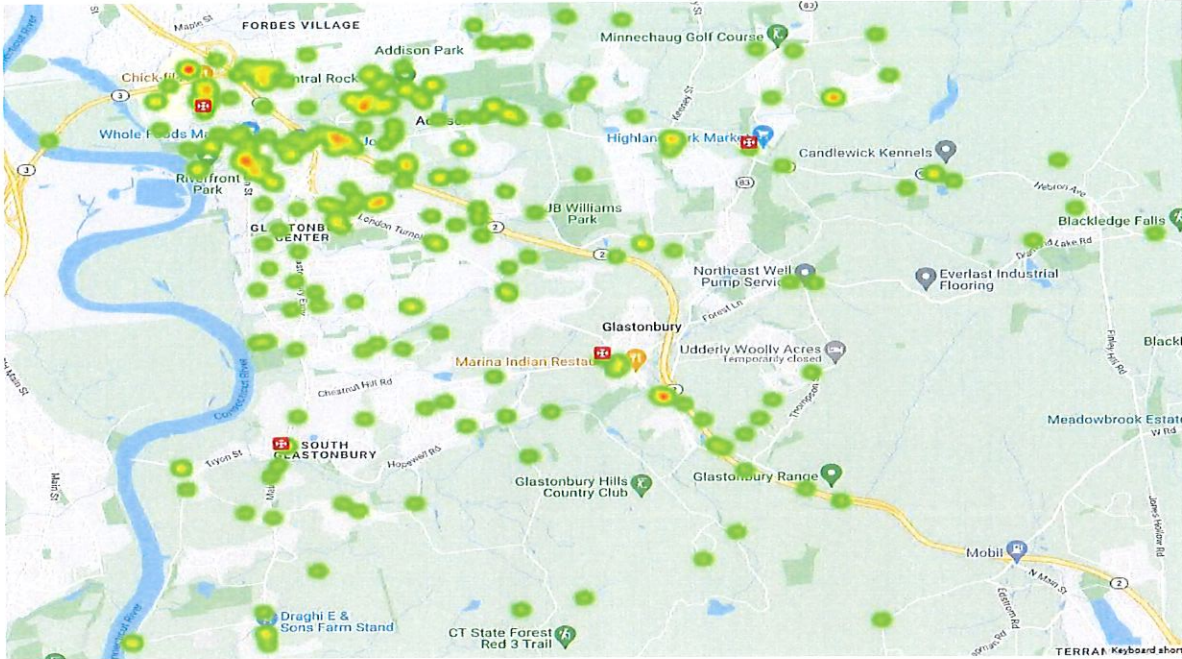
FORBES VILLAGE
Addison Park
Minnechaug Golf Course
Maple St
Chick-fil
ntral Rock
3
Whole Foods Ma
Ad
Highlan rk Marke
Candlewick Kennels
Riverfront Park
83
Hebron Ave
JB Williams Park
Blackledge Falls
GLASTONB CENTER
London Turnp
2
Northeast Well Pump Servic
Everlast Industrial Flooring
Forest Ln
Glastonbury
Marina Indian Restau
Udderly Woolly Acres
Temporarily closed
Chestnut Hill Rd
Meadowbrook Estat
SOUTH GLASTONBURY
Tryon St
Hopewell Rd
Glastonbury Hills Country Club
Glastonbury Range
Main St
Mobil
2
Draghi E & Sons Farm Stand
CT State Forest Red 3 Trail
TERRA
Keyboard short
Connecticut River
Blackl